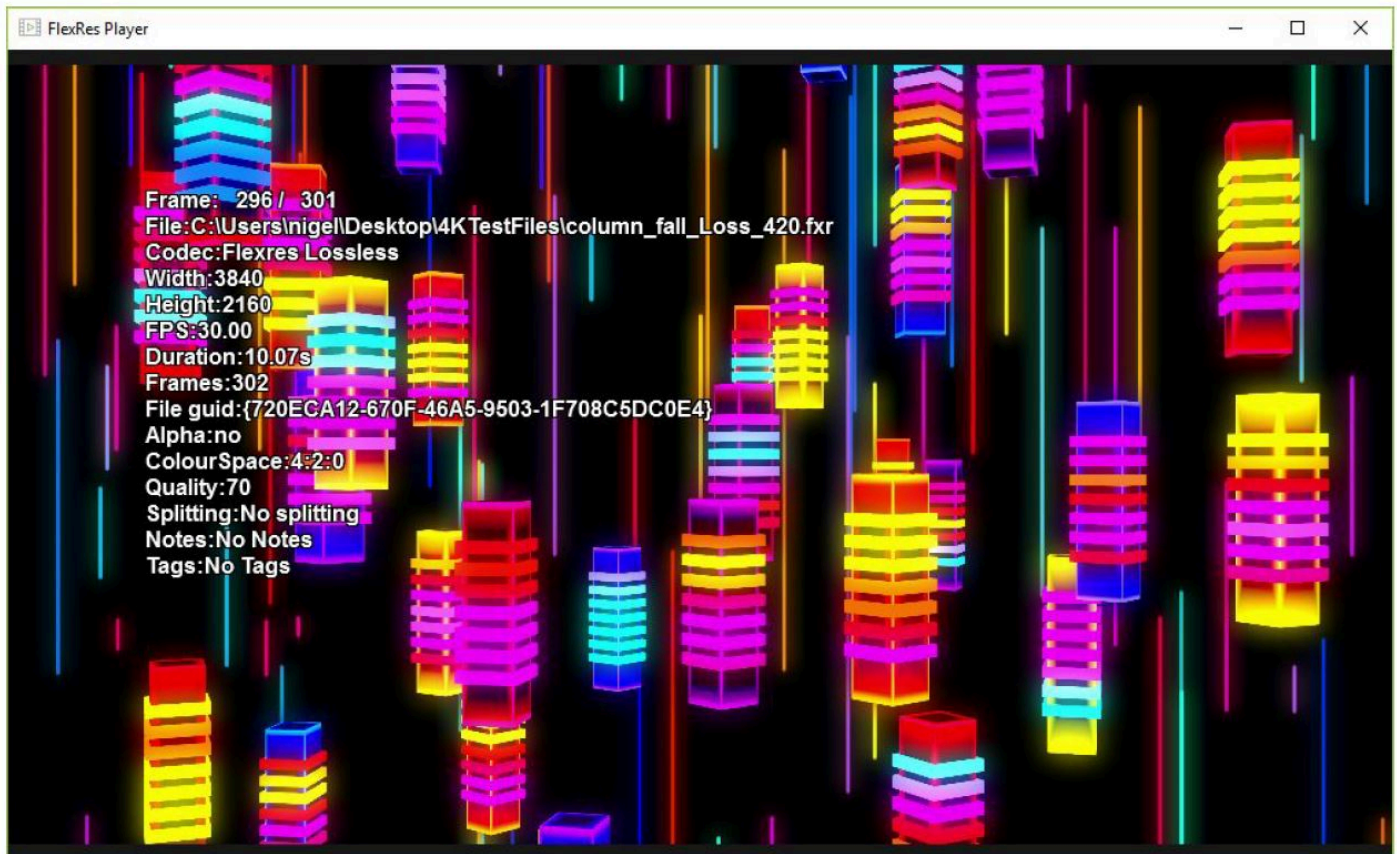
FlexRes Player

Frame: 296 / 301
File:C:\Users\nigel\Desktop\4KTestFiles\column_fall_Loss_420.fxr
Codec:Flexres Lossless
Width:3840
Height:2160
FPS:30.00
Duration:10.07s
Frames:302
File guid:{720ECA12-670F-46A5-9503-1F708C5DC0E4}
Alpha:no
ColourSpace:4:2:0
Quality:70
Splitting:No splitting
Notes:No Notes
Tags:No Tags